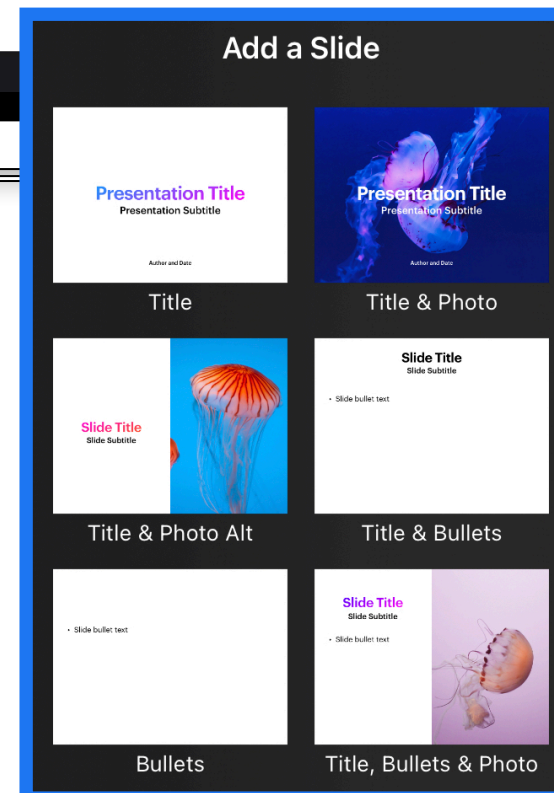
Add a Slide

Presentation Title
Presentation Subtitle
Author and Date

Title

Presentation Title
Presentation Subtitle
Author and Date

Title & Photo

Slide Title
Slide Subtitle

Title & Photo Alt

Slide Title
Slide Subtitle
• Slide bullet text

Title & Bullets

• Slide bullet text

Bullets

Slide Title
Slide Subtitle
• Slide bullet text

Title, Bullets & Photo